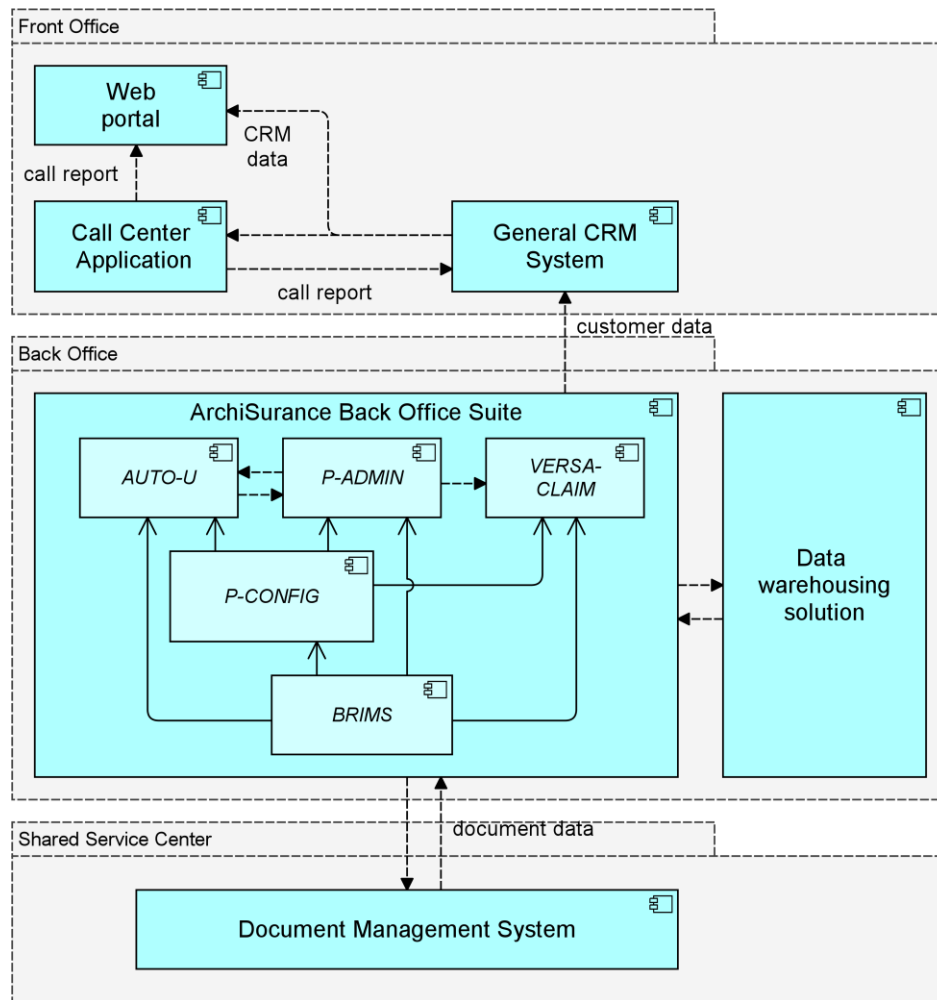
Front Office

Web portal

CRM data

call report

Call Center Application

General CRM System

call report

customer data

Back Office

ArchiSurance Back Office Suite

AUTO-U

P-ADMIN

VERSA-CLAIM

P-CONFIG

BRIMS

Data warehousing solution

Shared Service Center

document data

Document Management System